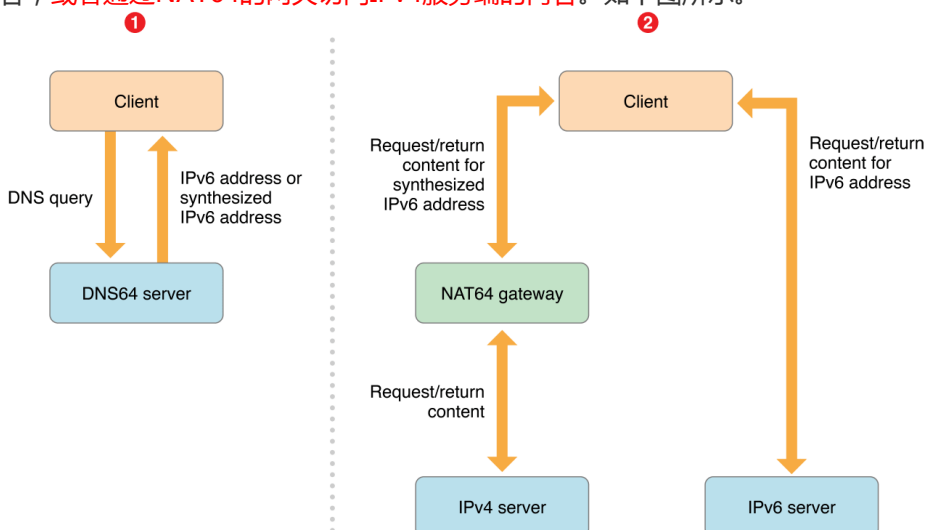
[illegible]

❶

Client

DNS query

IPv6 address or synthesized IPv6 address

DNS64 server

❷

Client

Request/return content for synthesized IPv6 address

Request/return content for IPv6 address

NAT64 gateway

Request/return content

IPv4 server

IPv6 server